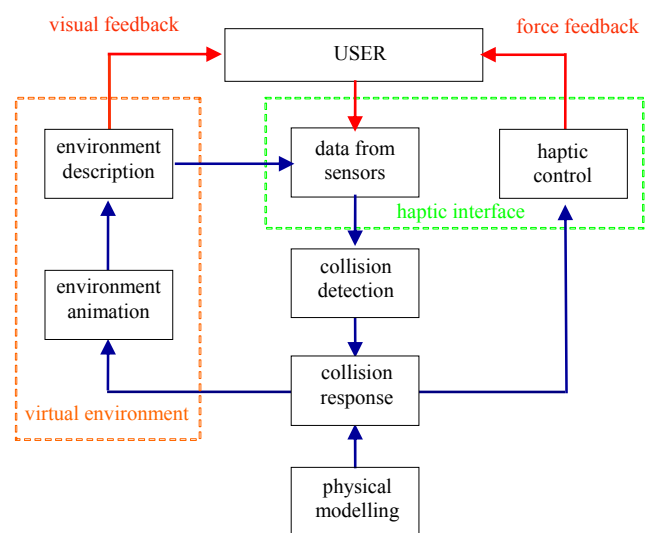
visual feedback

USER

force feedback

environment description

data from sensors

haptic control

haptic interface

environment animation

collision detection

collision response

virtual environment

physical modelling